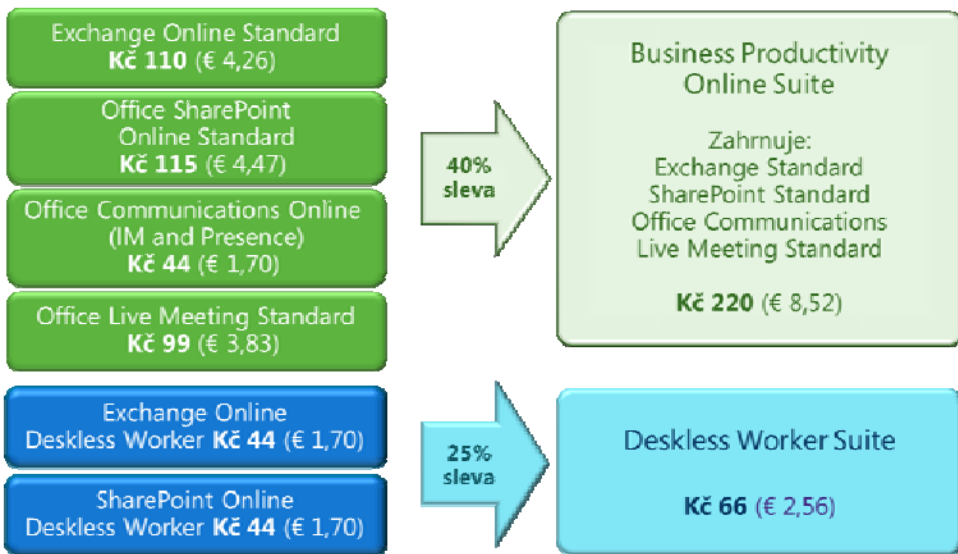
Exchange Online Standard
**Kč 110** (€ 4,26)

Office SharePoint Online Standard
**Kč 115** (€ 4,47)

Office Communications Online (IM and Presence)
**Kč 44** (€ 1,70)

Office Live Meeting Standard
**Kč 99** (€ 3,83)

40% sleva

Business Productivity Online Suite

Zahrnuje:
Exchange Standard
SharePoint Standard
Office Communications
Live Meeting Standard

**Kč 220** (€ 8,52)

Exchange Online Deskless Worker **Kč 44** (€ 1,70)

SharePoint Online Deskless Worker **Kč 44** (€ 1,70)

25% sleva

Deskless Worker Suite

**Kč 66** (€ 2,56)